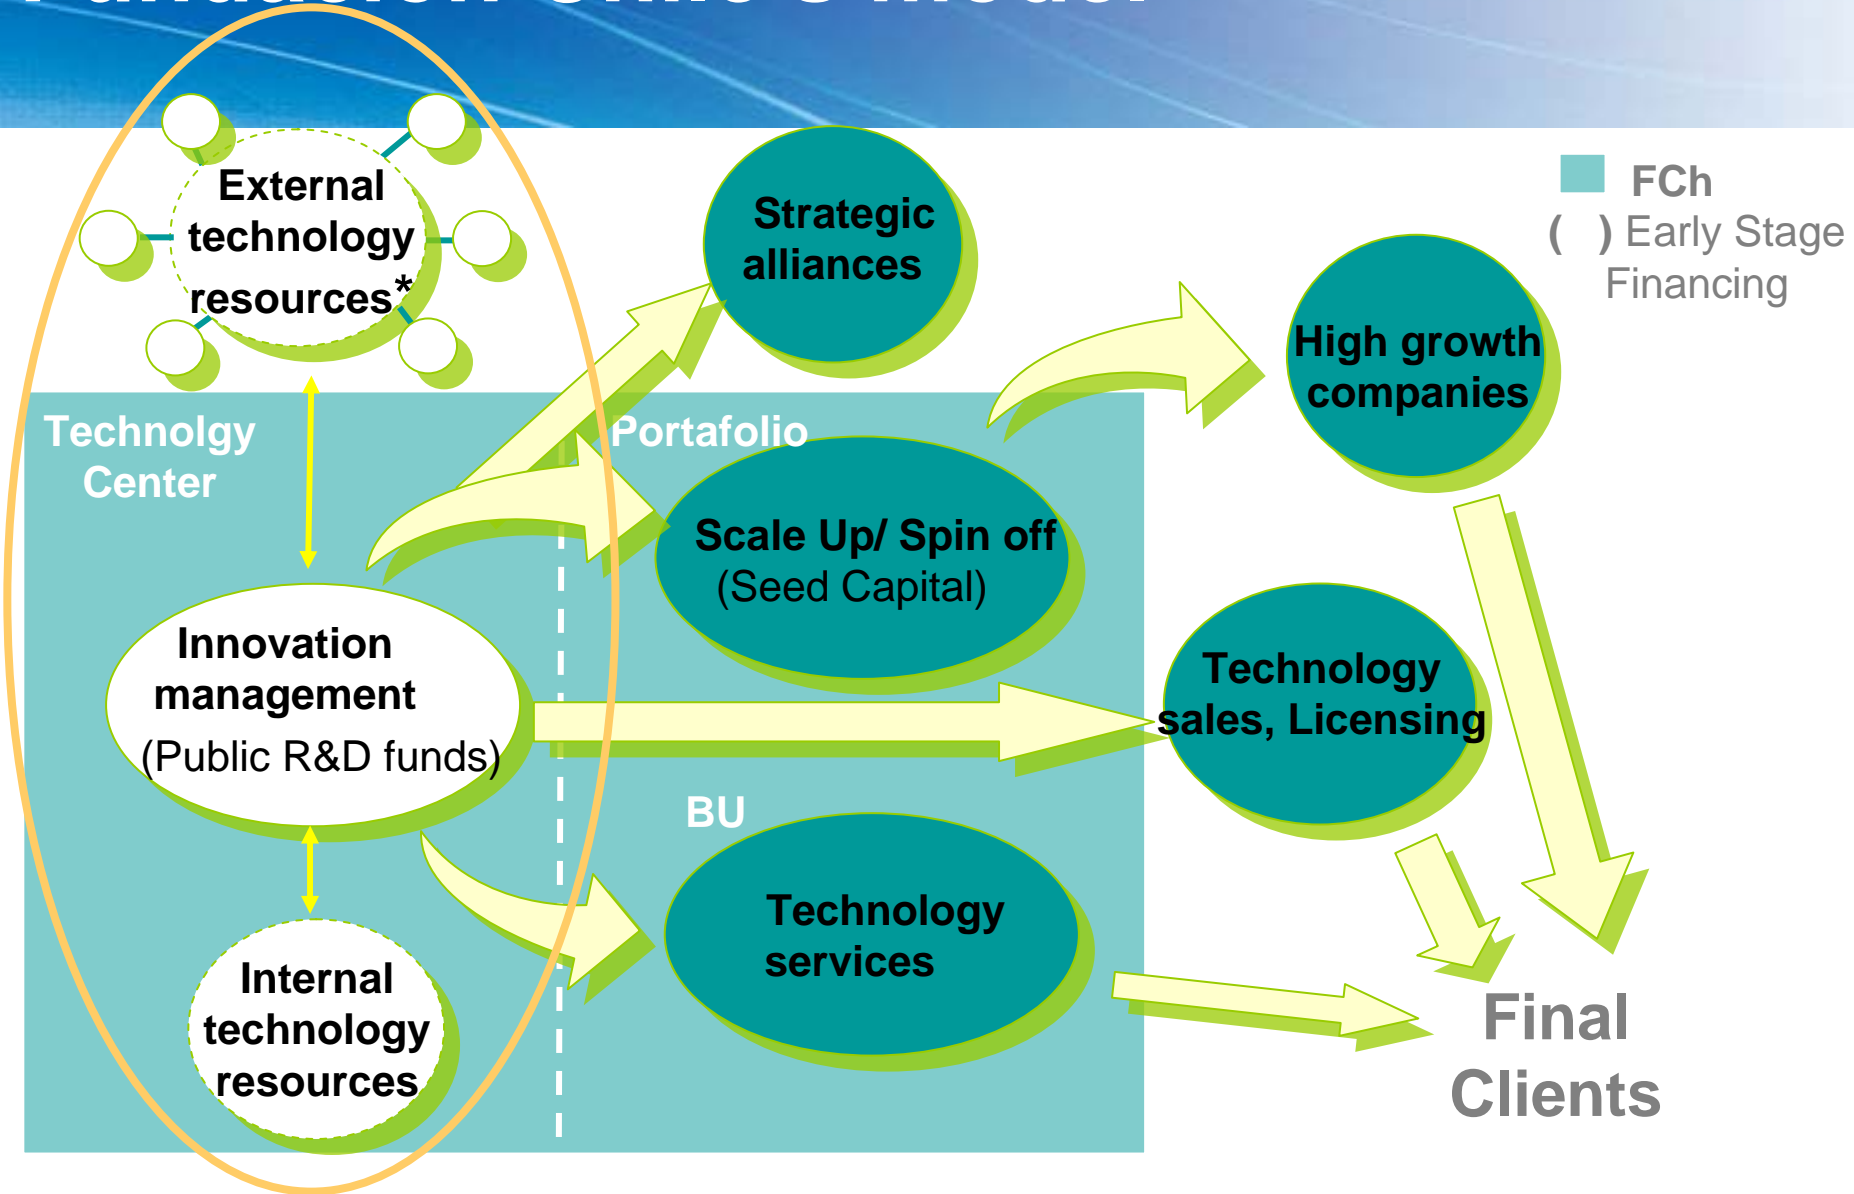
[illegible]

FCh
( ) Early Stage Financing

External technology resources*

Strategic alliances

High growth companies

Technolgy Center

Portafolio

Scale Up/ Spin off
(Seed Capital)

Innovation management
(Public R&D funds)

Technology sales, Licensing

BU

Technology services

Internal technology resources

Final Clients